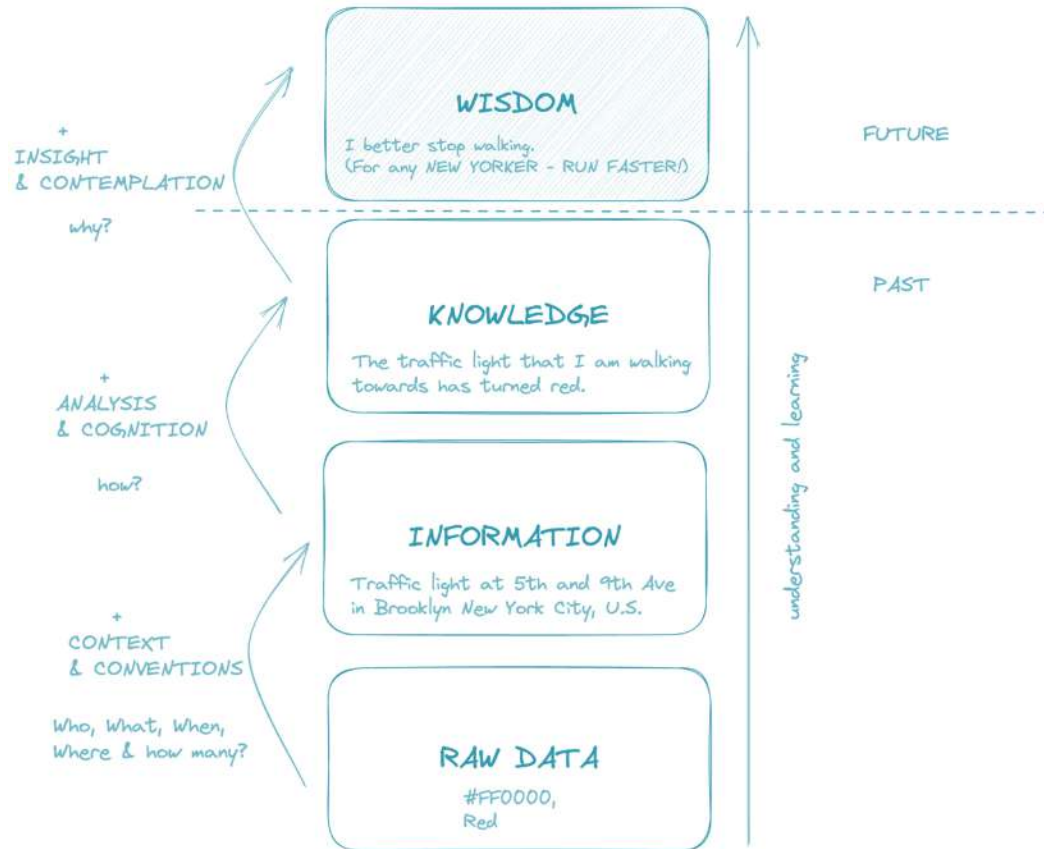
+
INSIGHT
& CONTEMPLATION

why?

WISDOM

I better stop walking.
(For any NEW YORKER - RUN FASTER!)

FUTURE

PAST

KNOWLEDGE

The traffic light that I am walking towards has turned red.

+
ANALYSIS
& COGNITION

how?

INFORMATION

Traffic light at 5th and 9th Ave in Brooklyn New York City, U.S.

understanding and learning

+
CONTEXT
& CONVENTIONS

Who, What, When, Where & how many?

RAW DATA

#FF0000,
Red